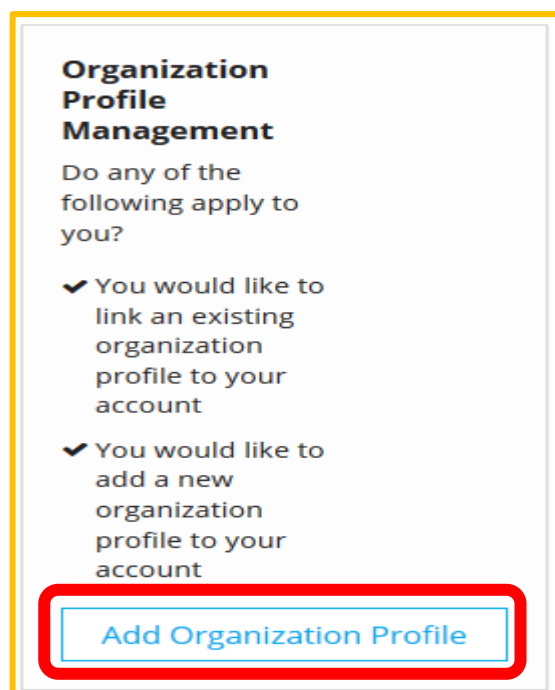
Organization Profile Management

Do any of the following apply to you?

✔ You would like to link an existing organization profile to your account

✔ You would like to add a new organization profile to your account

Add Organization Profile